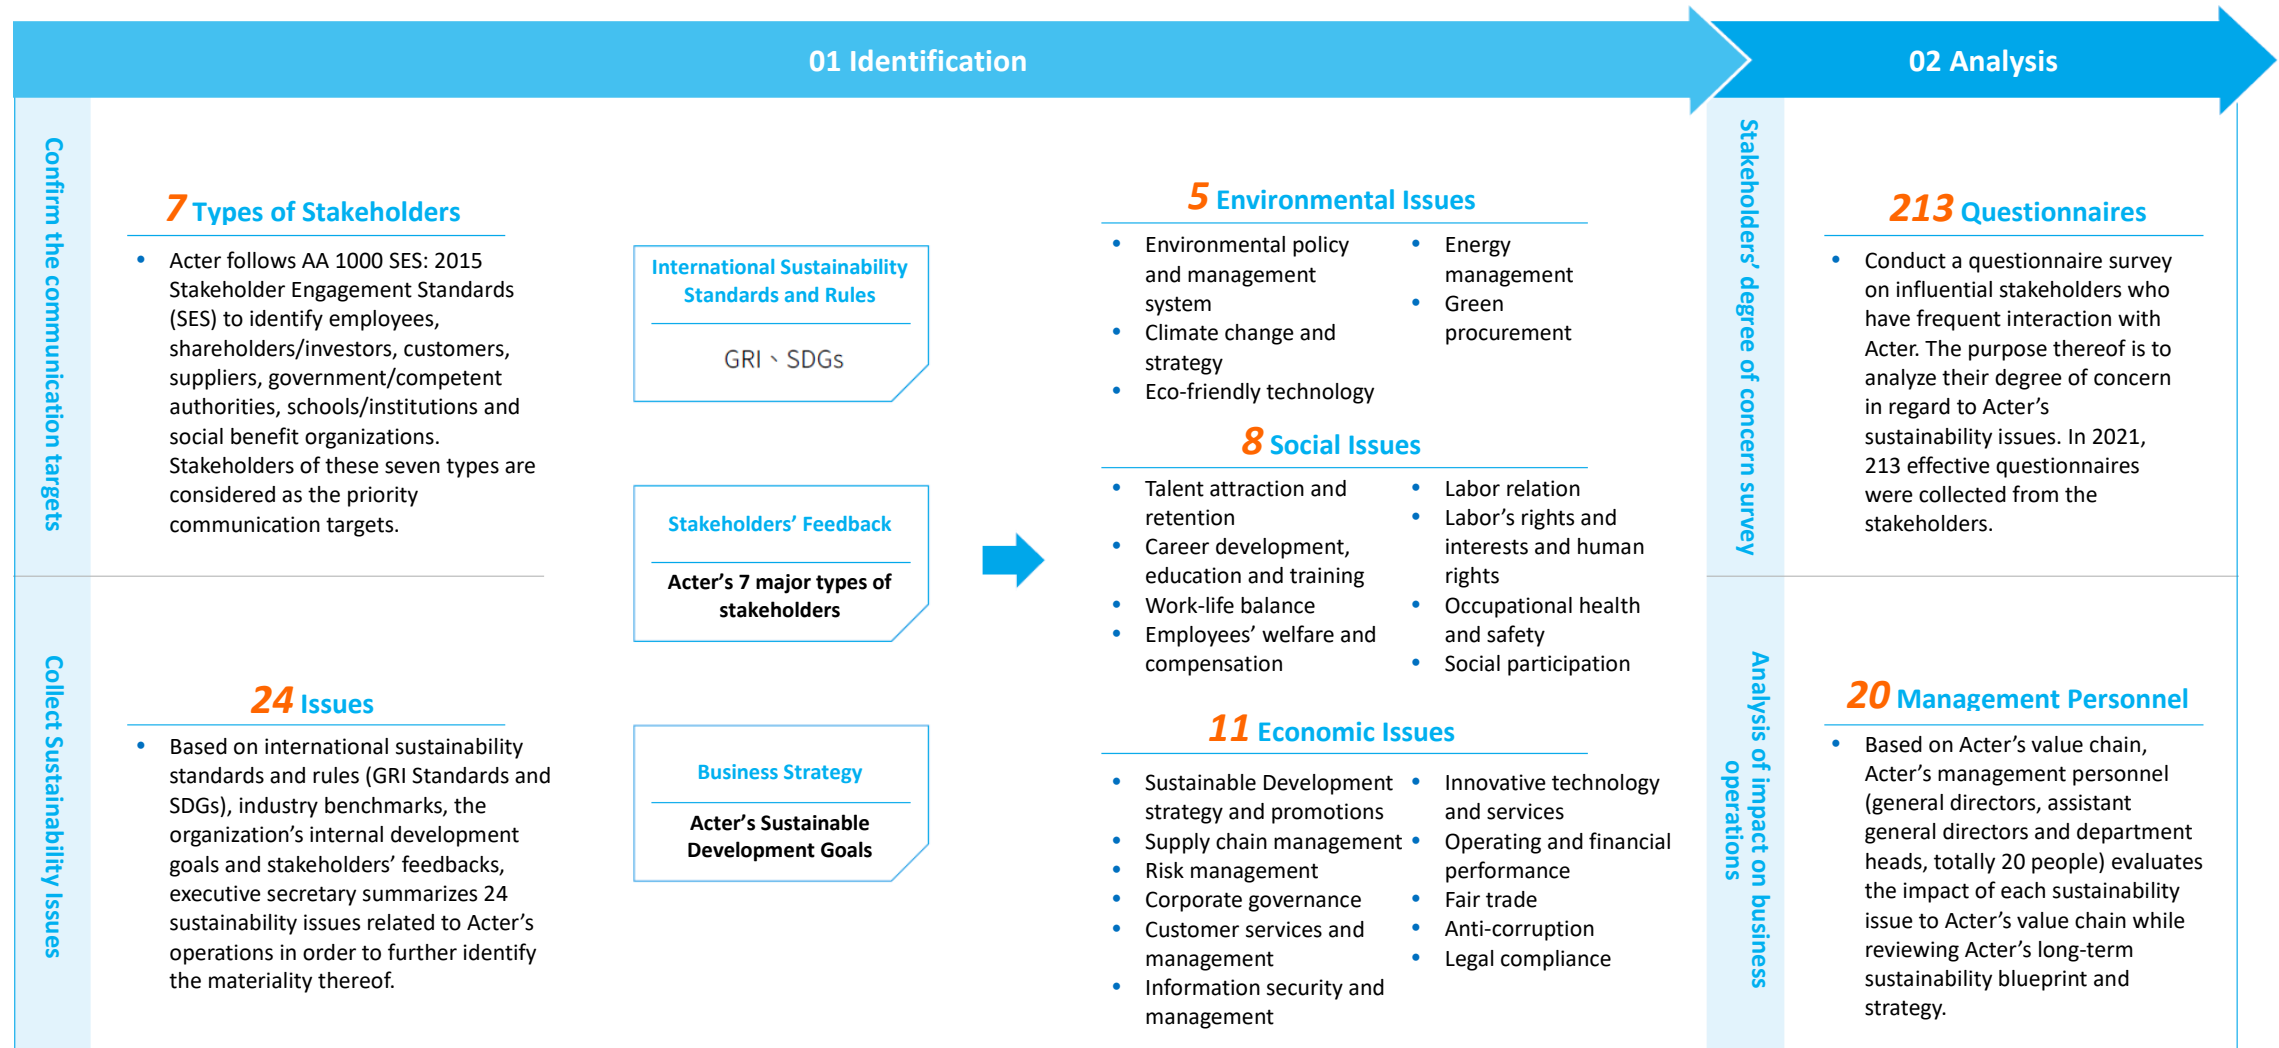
01 Identification

02 Analysis

Confirm the communication targets

7 Types of Stakeholders

• Acter follows AA 1000 SES: 2015 Stakeholder Engagement Standards (SES) to identify employees, shareholders/investors, customers, suppliers, government/competent authorities, schools/institutions and social benefit organizations. Stakeholders of these seven types are considered as the priority communication targets.

International Sustainability Standards and Rules

GRI、SDGs

Stakeholders' Feedback

Acter's 7 major types of stakeholders

Business Strategy

Acter's Sustainable Development Goals

Collect Sustainability Issues

24 Issues

• Based on international sustainability standards and rules (GRI Standards and SDGs), industry benchmarks, the organization's internal development goals and stakeholders' feedbacks, executive secretary summarizes 24 sustainability issues related to Acter's operations in order to further identify the materiality thereof.

5 Environmental Issues

• Environmental policy and management system
• Climate change and strategy
• Eco-friendly technology
• Energy management
• Green procurement

8 Social Issues

• Talent attraction and retention
• Career development, education and training
• Work-life balance
• Employees' welfare and compensation
• Labor relation
• Labor's rights and interests and human rights
• Occupational health and safety
• Social participation

11 Economic Issues

• Sustainable Development strategy and promotions
• Supply chain management
• Risk management
• Corporate governance
• Customer services and management
• Information security and management
• Innovative technology and services
• Operating and financial performance
• Fair trade
• Anti-corruption
• Legal compliance

Stakeholders' degree of concern survey

213 Questionnaires

• Conduct a questionnaire survey on influential stakeholders who have frequent interaction with Acter. The purpose thereof is to analyze their degree of concern in regard to Acter's sustainability issues. In 2021, 213 effective questionnaires were collected from the stakeholders.

Analysis of impact on business operations

20 Management Personnel

• Based on Acter's value chain, Acter's management personnel (general directors, assistant general directors and department heads, totally 20 people) evaluates the impact of each sustainability issue to Acter's value chain while reviewing Acter's long-term sustainability blueprint and strategy.